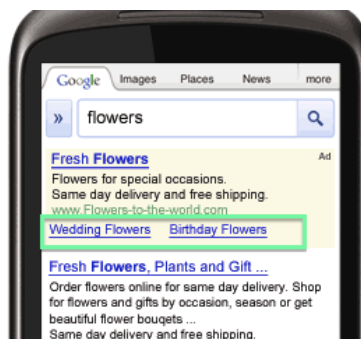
Google Images Places News more

» flowers

Fresh Flowers
Ad
Flowers for special occasions.
Same day delivery and free shipping.
www.Flowers-to-the-world.com
Wedding Flowers Birthday Flowers

Fresh Flowers, Plants and Gift ...
Order flowers online for same day delivery. Shop for flowers and gifts by occasion, season or get beautiful flower bougets ...
Same day delivery and free shipping.